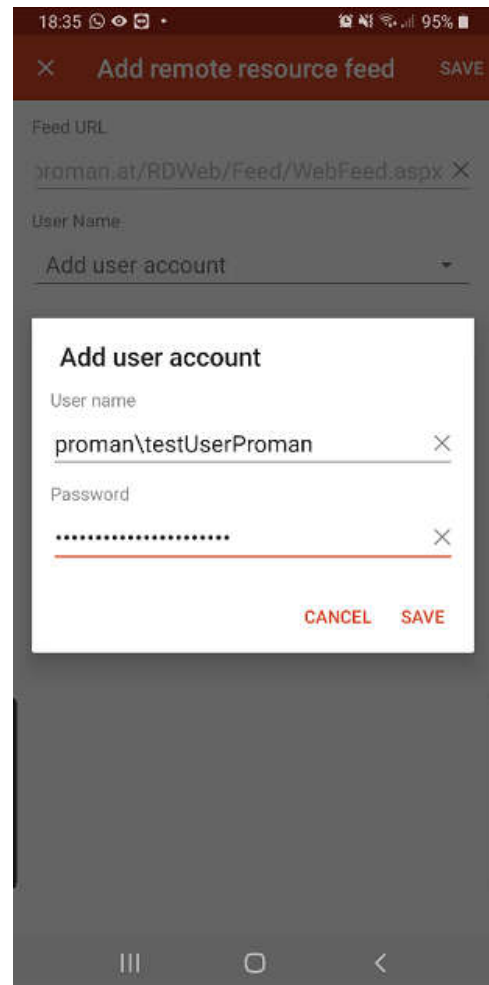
18:35 95%

Add remote resource feed SAVE

Feed URL

proman.at/RDWeb/Feed/WebFeed.aspx

User Name

Add user account

Add user account

User name

proman\testUserProman

Password

••••••••••••••••••••••

CANCEL SAVE